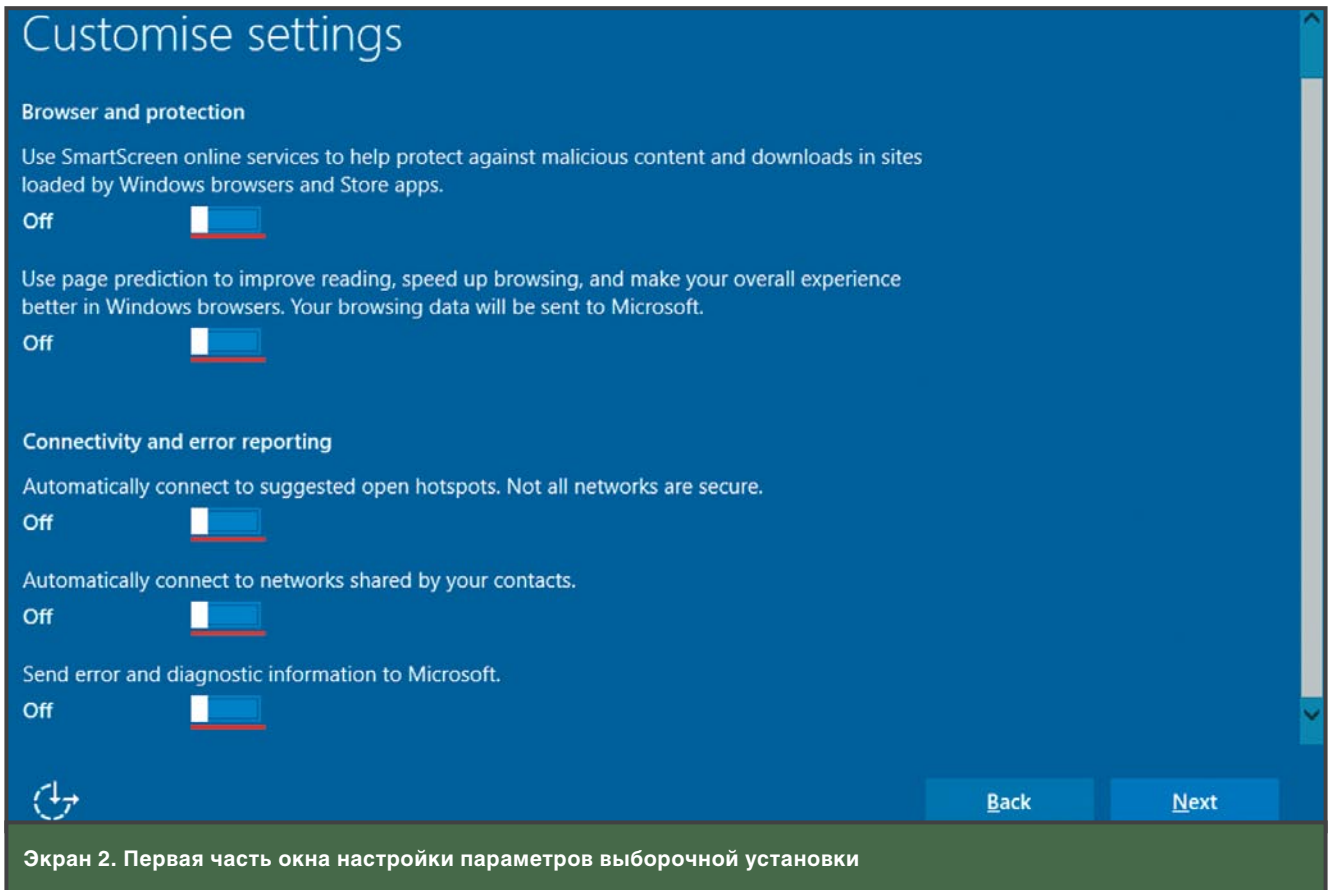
Customise settings

Browser and protection

Use SmartScreen online services to help protect against malicious content and downloads in sites loaded by Windows browsers and Store apps.

Off

Use page prediction to improve reading, speed up browsing, and make your overall experience better in Windows browsers. Your browsing data will be sent to Microsoft.

Off

Connectivity and error reporting

Automatically connect to suggested open hotspots. Not all networks are secure.

Off

Automatically connect to networks shared by your contacts.

Off

Send error and diagnostic information to Microsoft.

Off

Back

Next

Экран 2. Первая часть окна настройки параметров выборочной установки